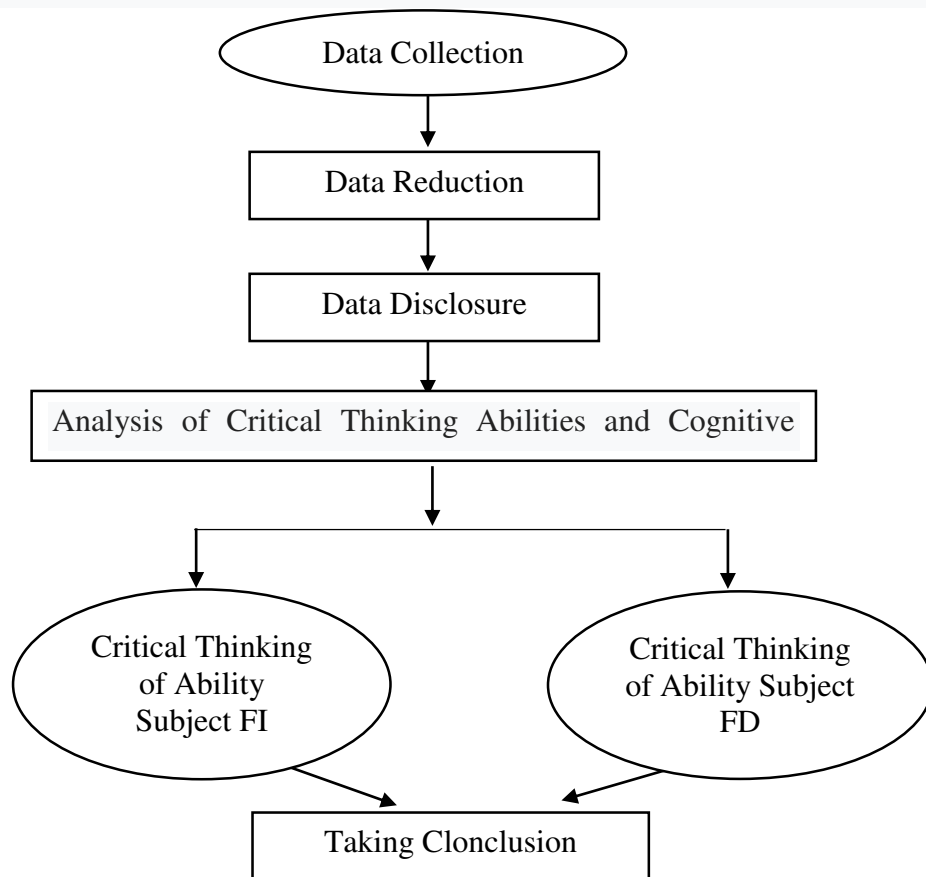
Data Collection

Data Reduction

Data Disclosure

Analysis of Critical Thinking Abilities and Cognitive

Critical Thinking of Ability Subject FI

Critical Thinking of Ability Subject FD

Taking Clonclusion